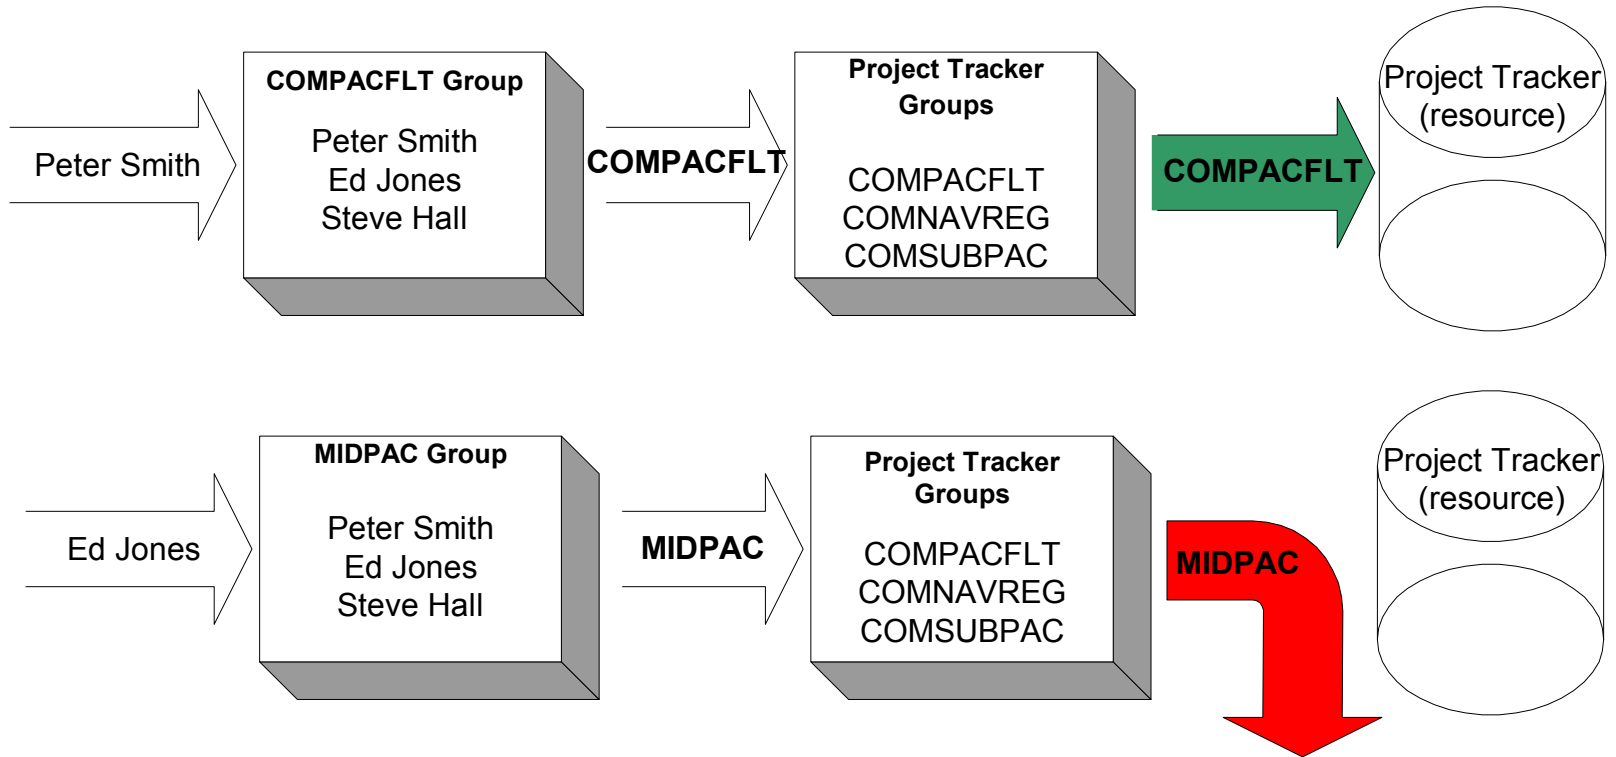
Peter Smith

COMPACFLT Group

Peter Smith
Ed Jones
Steve Hall

COMPACFLT

Project Tracker Groups

COMPACFLT
COMNAVREG
COMSUBPAC

COMPACFLT

Project Tracker (resource)

Ed Jones

MIDPAC Group

Peter Smith
Ed Jones
Steve Hall

MIDPAC

Project Tracker Groups

COMPACFLT
COMNAVREG
COMSUBPAC

MIDPAC

Project Tracker (resource)